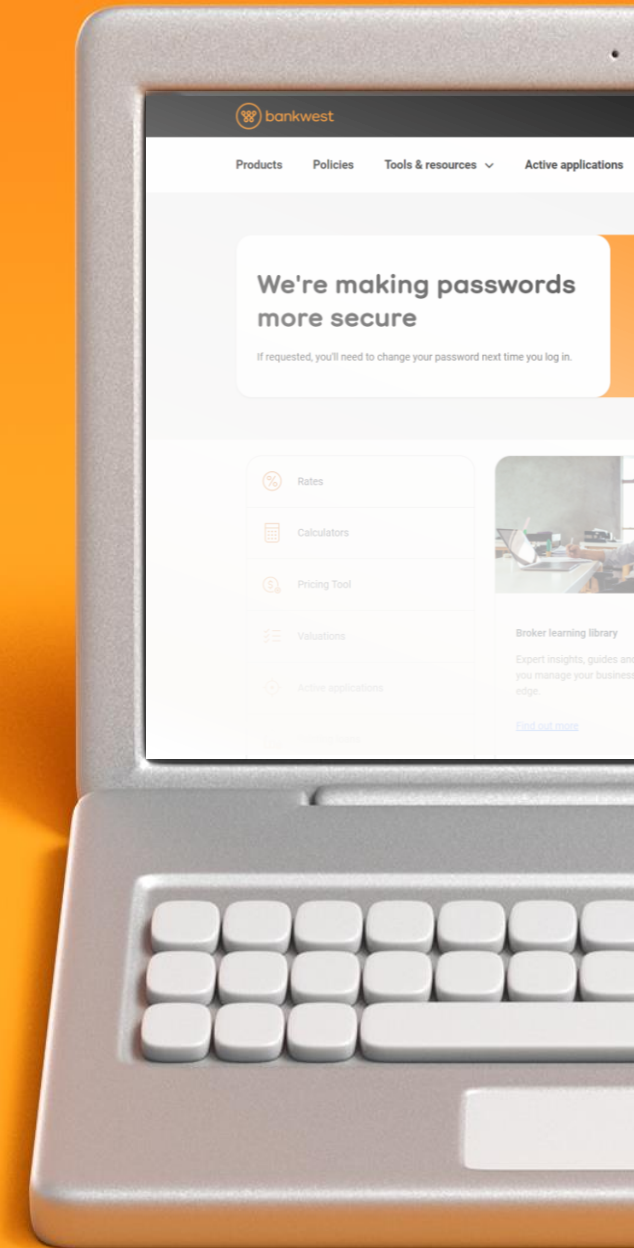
bankwest

Products Policies Tools & resources Active applications

We're making passwords more secure

If requested, you'll need to change your password next time you log in.

Rates

Calculators

Pricing Tool

Valuations

Active applications

Broker learning library

Expert insights, guides and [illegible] you manage your business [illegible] edge.

Find out more